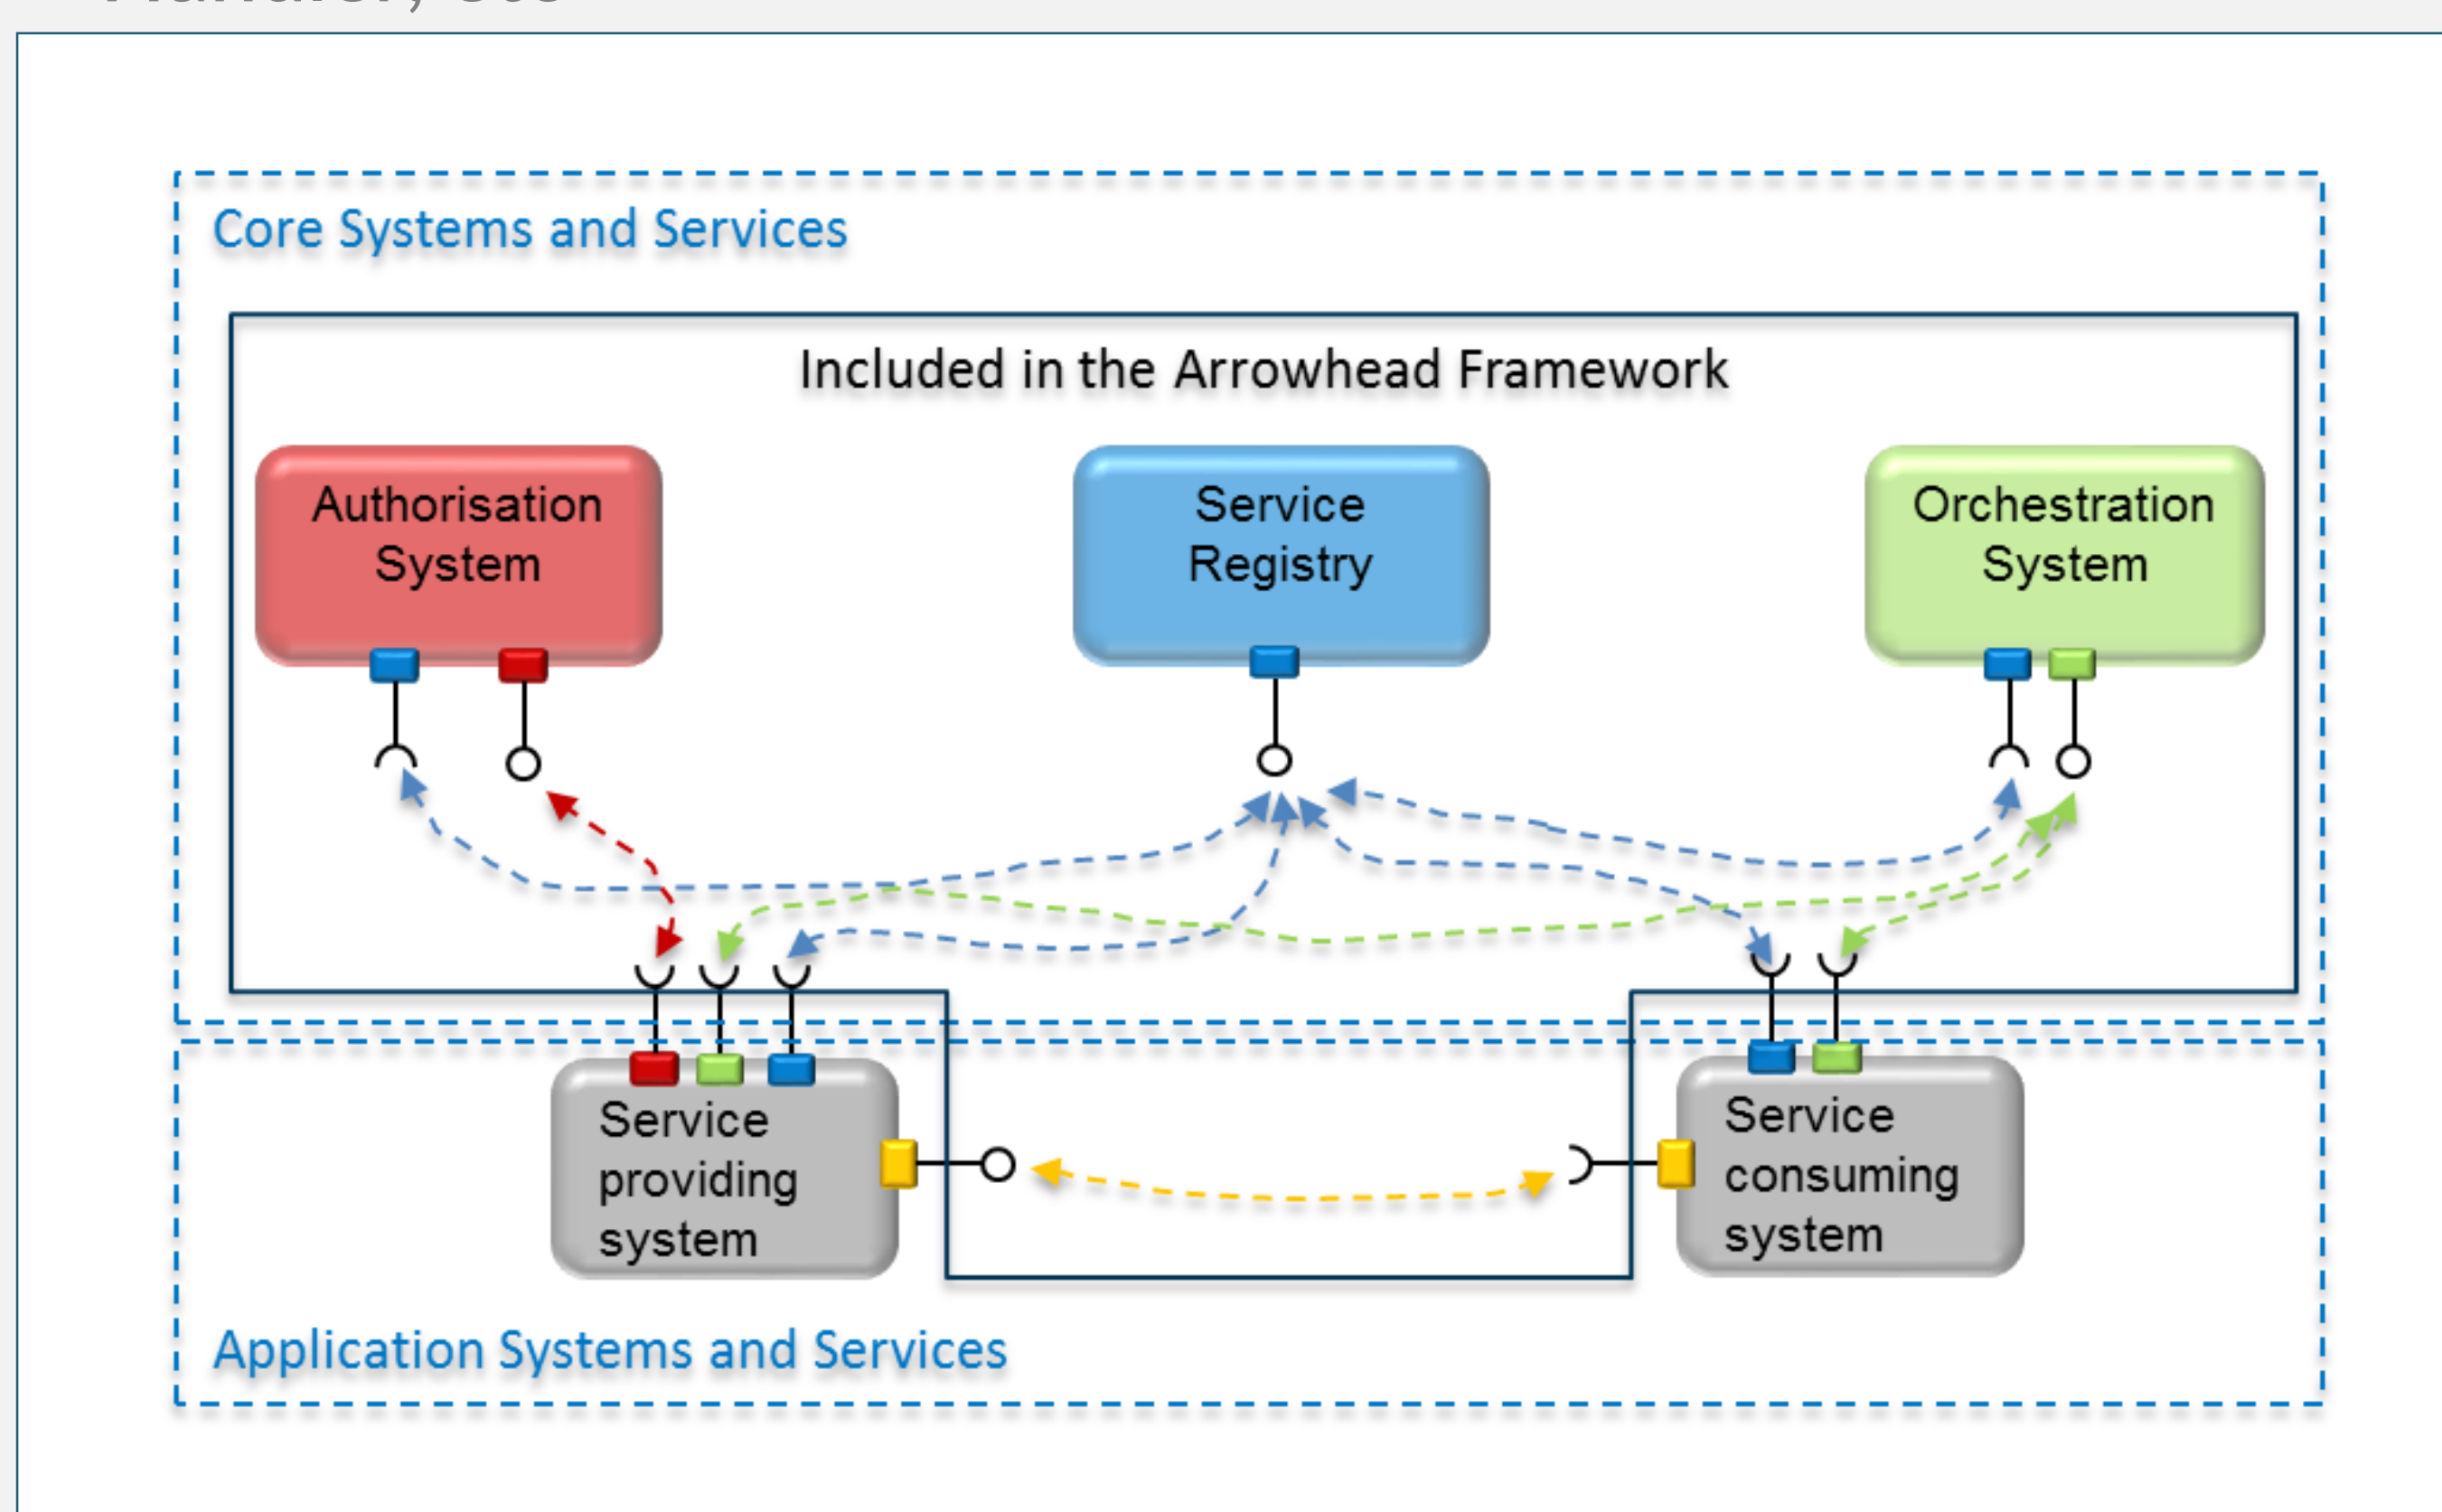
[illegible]

Core Systems and Services

Included in the Arrowhead Framework

Authorisation System

Service Registry

Orchestration System

Service providing system

Service consuming system

Application Systems and Services